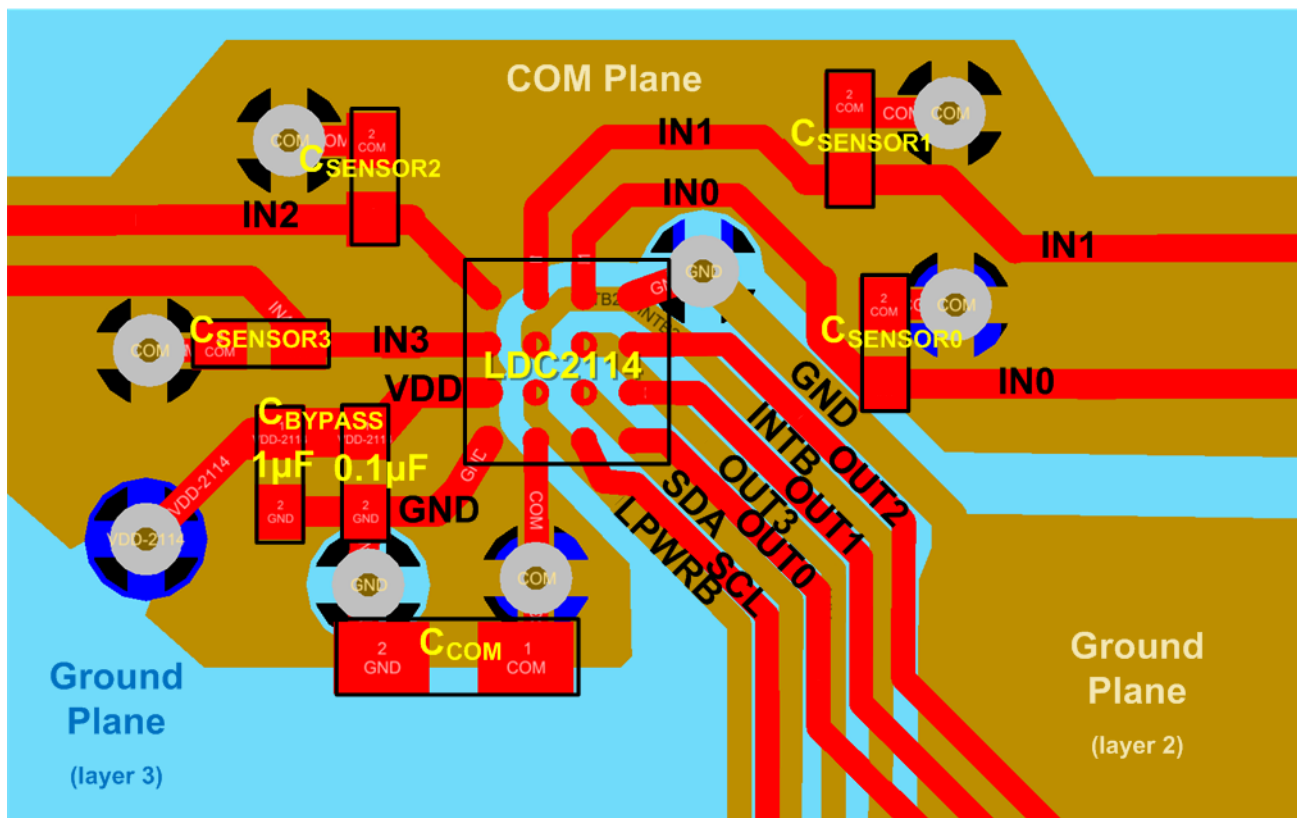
COM Plane

COM
2 COM
$C_{SENSOR2}$
IN2

IN1
2 COM
COM
$C_{SENSOR1}$
IN0
IN1

GND
2 COM
COM
$C_{SENSOR0}$
IN0

COM
$C_{SENSOR3}$
COM
IN3
LDC2114
VDD
$C_{BYPASS}$
VDD-2114
VDD-2114
1µF
0.1µF
2 GND
2 GND
GND
VDD-2114
COM

GND
INTB
OUT2
OUT3
OUT1
SDA
OUT0
SCL
LPWRB

GND
COM
2 GND
$C_{COM}$
1 COM

Ground Plane
(layer 3)

Ground Plane
(layer 2)